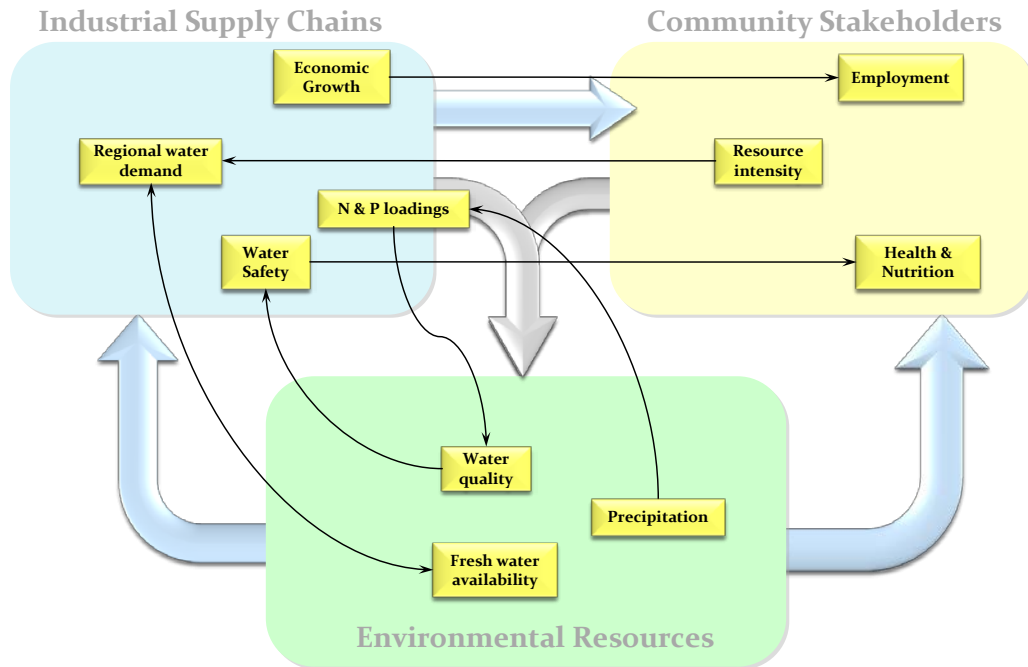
Industrial Supply Chains

Community Stakeholders

Economic Growth

Employment

Regional water demand

Resource intensity

N & P loadings

Water Safety

Health & Nutrition

Water quality

Precipitation

Fresh water availability

Environmental Resources